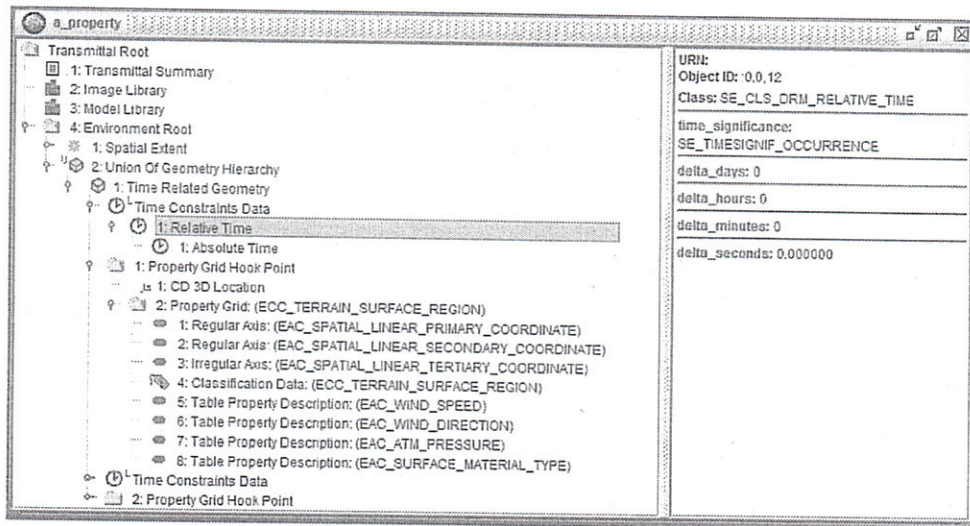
a_property

Transmittal Root
1: Transmittal Summary
2: Image Library
3: Model Library
4: Environment Root
1: Spatial Extent
U 2: Union Of Geometry Hierarchy
1: Time Related Geometry
L Time Constraints Data
1: Relative Time
1: Absolute Time
1: Property Grid Hook Point
1: CD 3D Location
2: Property Grid: (ECC_TERRAIN_SURFACE_REGION)
1: Regular Axis: (EAC_SPATIAL_LINEAR_PRIMARY_COORDINATE)
2: Regular Axis: (EAC_SPATIAL_LINEAR_SECONDARY_COORDINATE)
3: Irregular Axis: (EAC_SPATIAL_LINEAR_TERTIARY_COORDINATE)
4: Classification Data: (ECC_TERRAIN_SURFACE_REGION)
5: Table Property Description: (EAC_WIND_SPEED)
6: Table Property Description: (EAC_WIND_DIRECTION)
7: Table Property Description: (EAC_ATM_PRESSURE)
8: Table Property Description: (EAC_SURFACE_MATERIAL_TYPE)
L Time Constraints Data
2: Property Grid Hook Point

URN:
Object ID: 0,0,12
Class: SE_CLS_DRM_RELATIVE_TIME
time_significance:
SE_TIMESIGNIF_OCCURRENCE
delta_days: 0
delta_hours: 0
delta_minutes: 0
delta_seconds: 0.000000